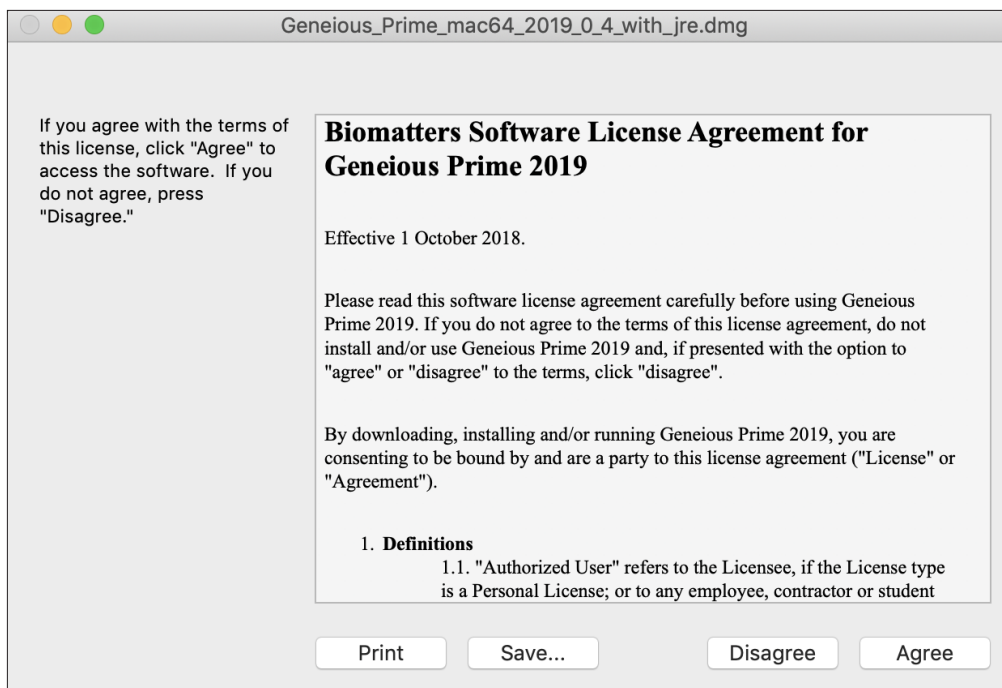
Geneious_Prime_mac64_2019_0_4_with_jre.dmg

If you agree with the terms of this license, click "Agree" to access the software. If you do not agree, press "Disagree."

Biomatters Software License Agreement for Geneious Prime 2019

Effective 1 October 2018.

Please read this software license agreement carefully before using Geneious Prime 2019. If you do not agree to the terms of this license agreement, do not install and/or use Geneious Prime 2019 and, if presented with the option to "agree" or "disagree" to the terms, click "disagree".

By downloading, installing and/or running Geneious Prime 2019, you are consenting to be bound by and are a party to this license agreement ("License" or "Agreement").

1. Definitions
1.1. "Authorized User" refers to the Licensee, if the License type is a Personal License; or to any employee, contractor or student

Print
Save...
Disagree
Agree